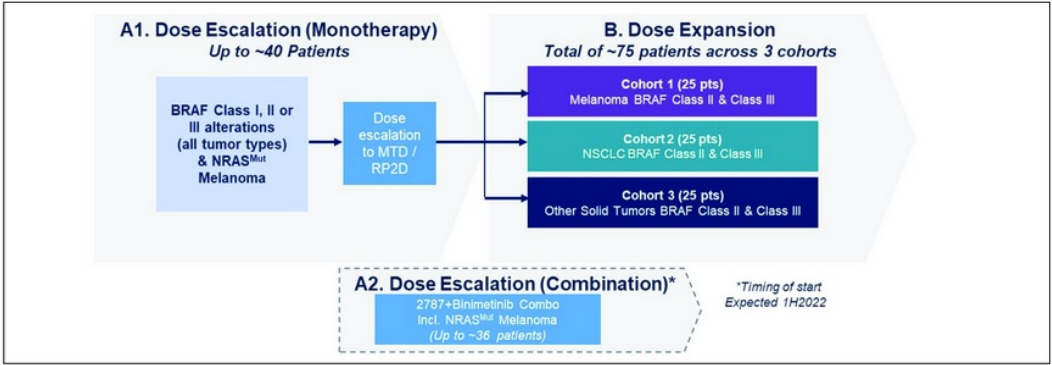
A1. Dose Escalation (Monotherapy)
Up to ~40 Patients

BRAF Class I, II or III alterations (all tumor types) & NRAS$^{Mut}$ Melanoma

Dose escalation to MTD / RP2D

B. Dose Expansion
Total of ~75 patients across 3 cohorts

Cohort 1 (25 pts)
Melanoma BRAF Class II & Class III

Cohort 2 (25 pts)
NSCLC BRAF Class II & Class III

Cohort 3 (25 pts)
Other Solid Tumors BRAF Class II & Class III

A2. Dose Escalation (Combination)*

2787+Binimetinib Combo
Incl. NRAS$^{Mut}$ Melanoma
(Up to ~36 patients)

*Timing of start
Expected 1H2022